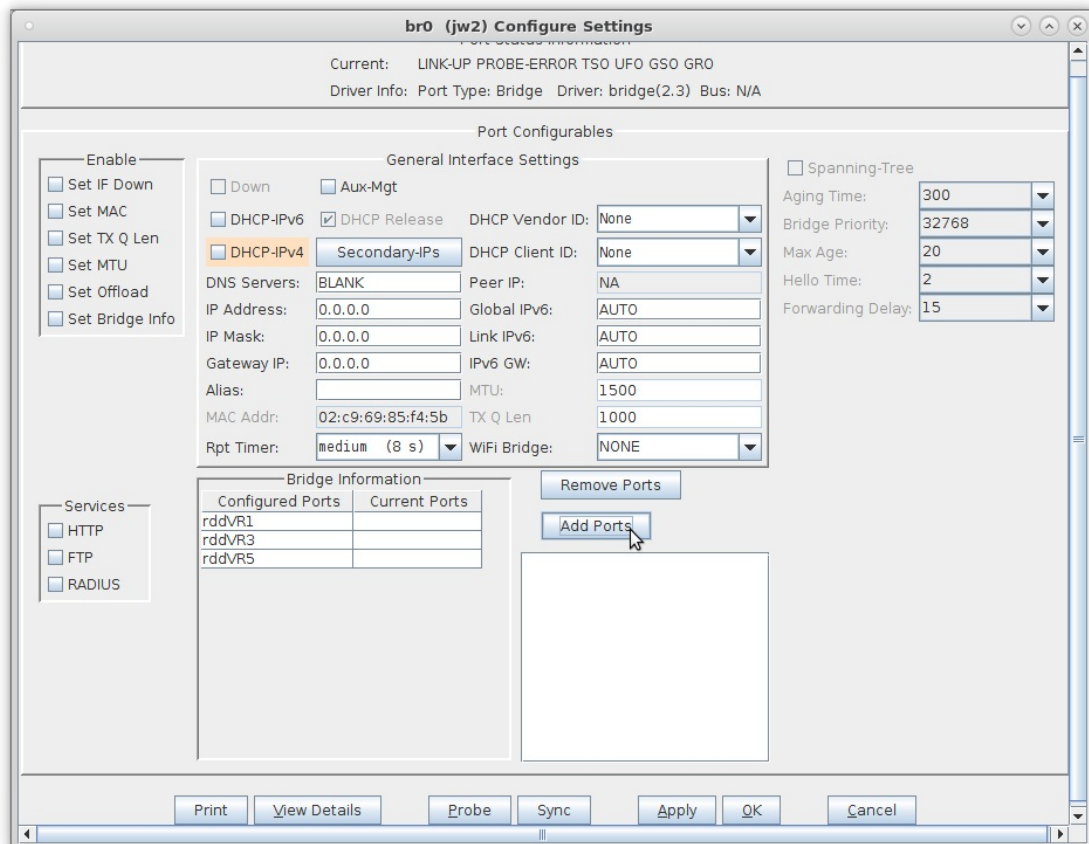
br0 (jw2) Configure Settings

Current: LINK-UP PROBE-ERROR TSO UFO GSO GRO
Driver Info: Port Type: Bridge Driver: bridge(2.3) Bus: N/A

Port Configurables

Enable
Set IF Down
Set MAC
Set TX Q Len
Set MTU
Set Offload
Set Bridge Info

General Interface Settings
Down
Aux-Mgt
DHCP-IPv6
DHCP Release
DHCP Vendor ID: None
DHCP-IPv4
Secondary-IPs
DHCP Client ID: None
DNS Servers: BLANK
Peer IP: NA
IP Address: 0.0.0.0
Global IPv6: AUTO
IP Mask: 0.0.0.0
Link IPv6: AUTO
Gateway IP: 0.0.0.0
IPv6 GW: AUTO
Alias:
MTU: 1500
MAC Addr: 02:c9:69:85:f4:5b
TX Q Len 1000
Rpt Timer: medium (8 s)
WiFi Bridge: NONE

Spanning-Tree
Aging Time: 300
Bridge Priority: 32768
Max Age: 20
Hello Time: 2
Forwarding Delay: 15

Services
HTTP
FTP
RADIUS

Bridge Information

| Configured Ports | Current Ports |
|---|---|
| rddVR1 | |
| rddVR3 | |
| rddVR5 | |

Remove Ports
Add Ports

Print
View Details
Probe
Sync
Apply
OK
Cancel